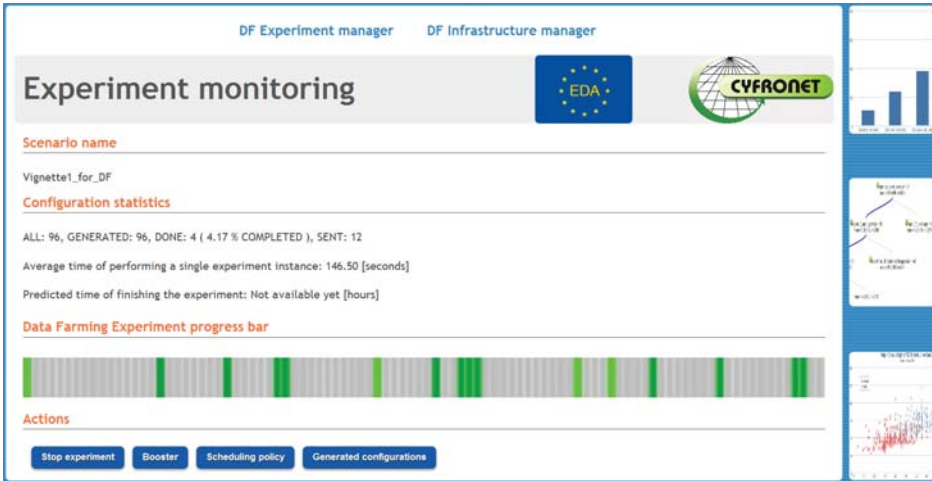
DF Experiment manager DF Infrastructure manager

Experiment monitoring

EDA

CYFRONET

Scenario name

Vignette1_for_DF

Configuration statistics

ALL: 96, GENERATED: 96, DONE: 4 ( 4.17 % COMPLETED ), SENT: 12

Average time of performing a single experiment instance: 146.50 [seconds]

Predicted time of finishing the experiment: Not available yet [hours]

Data Farming Experiment progress bar

Actions

Stop experiment Booster Scheduling policy Generated configurations